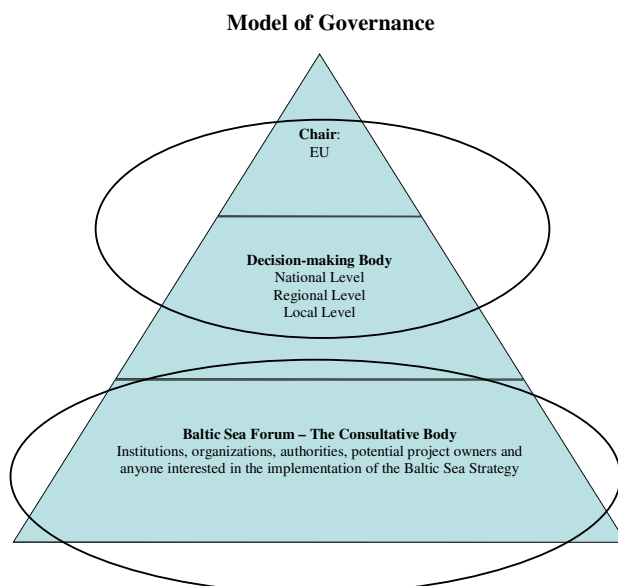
Model of Governance

Chair:
EU

Decision-making Body
National Level
Regional Level
Local Level

Baltic Sea Forum – The Consultative Body
Institutions, organizations, authorities, potential project owners and anyone interested in the implementation of the Baltic Sea Strategy